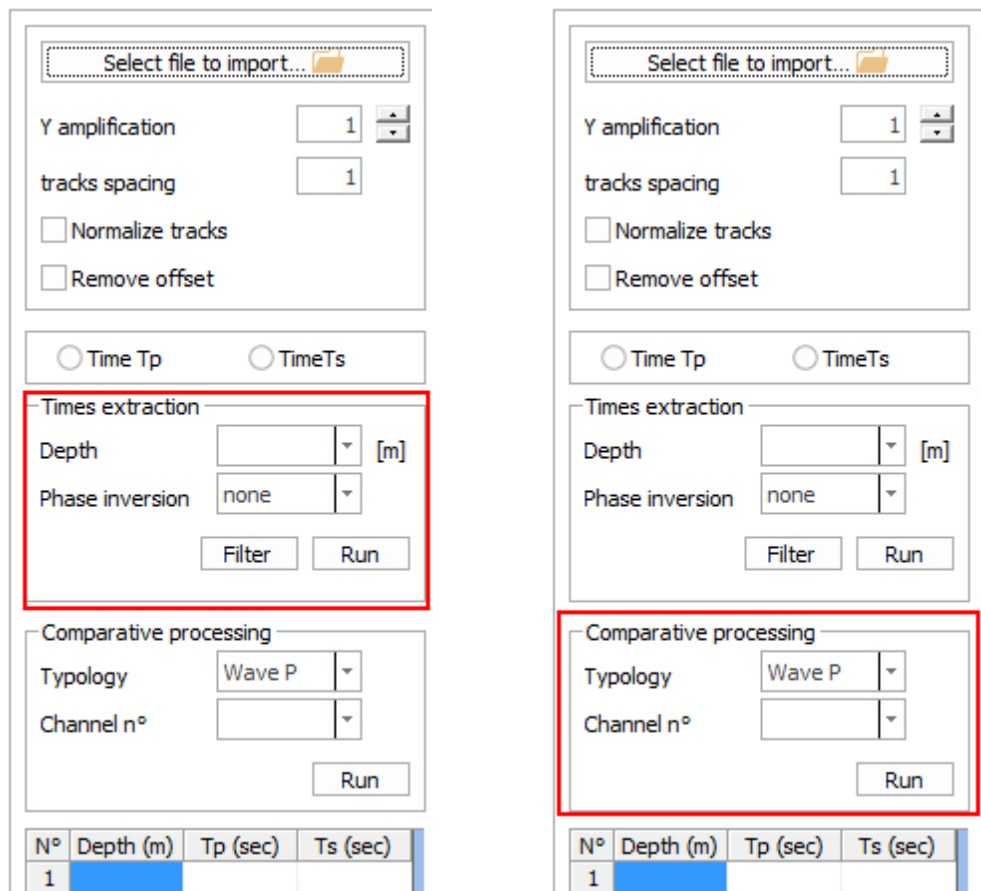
Select file to import...

Y amplification 1

tracks spacing 1

Normalize tracks

Remove offset

Time Tp TimeTs

Times extraction

Depth [m]

Phase inversion none

Filter Run

Comparative processing

Typology Wave P

Channel n°

Run

| N° | Depth (m) | Tp (sec) | Ts (sec) |
|---|---|---|---|
| 1 | | | |

Select file to import...

Y amplification 1

tracks spacing 1

Normalize tracks

Remove offset

Time Tp TimeTs

Times extraction

Depth [m]

Phase inversion none

Filter Run

Comparative processing

Typology Wave P

Channel n°

Run

| N° | Depth (m) | Tp (sec) | Ts (sec) |
|---|---|---|---|
| 1 | | | |